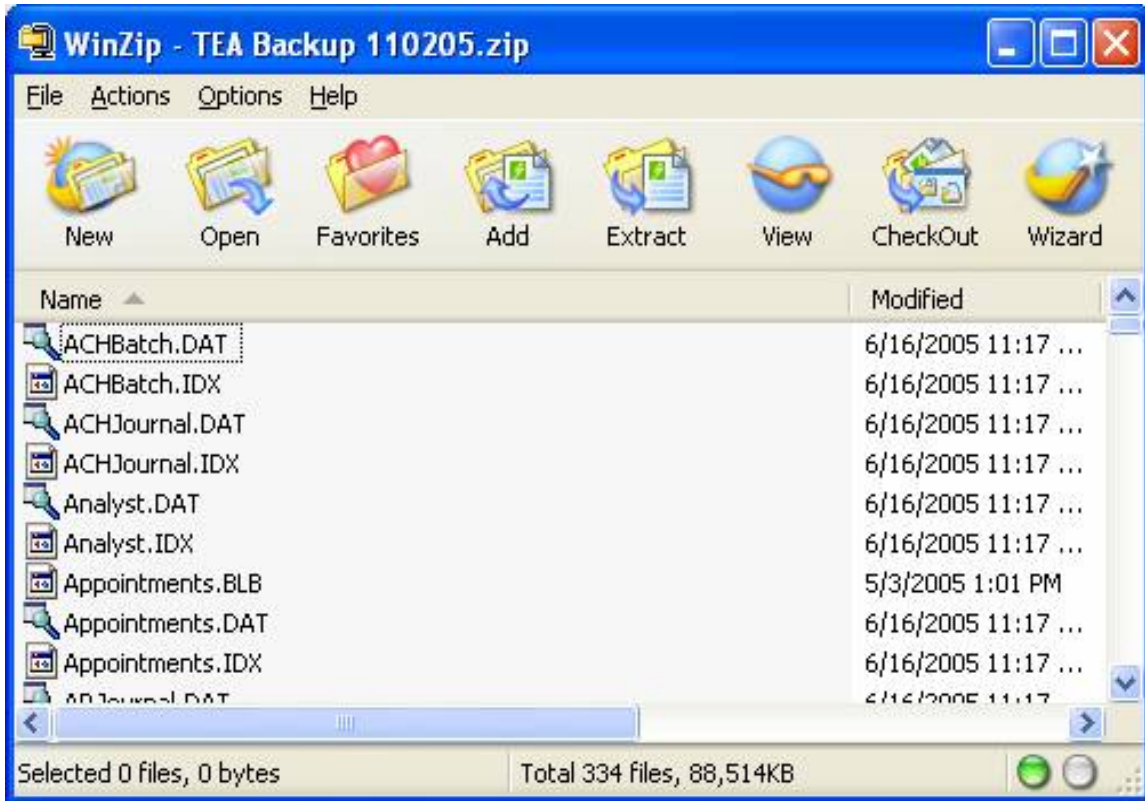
WinZip - TEA Backup 110205.zip

File Actions Options Help

New Open Favorites Add Extract View CheckOut Wizard

| Name | Modified |
|---|---|
| ACHBatch.DAT | 6/16/2005 11:17 ... |
| ACHBatch.IDX | 6/16/2005 11:17 ... |
| ACHJournal.DAT | 6/16/2005 11:17 ... |
| ACHJournal.IDX | 6/16/2005 11:17 ... |
| Analyst.DAT | 6/16/2005 11:17 ... |
| Analyst.IDX | 6/16/2005 11:17 ... |
| Appointments.BLB | 5/3/2005 1:01 PM |
| Appointments.DAT | 6/16/2005 11:17 ... |
| Appointments.IDX | 6/16/2005 11:17 ... |
| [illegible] | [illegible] |

Selected 0 files, 0 bytes Total 334 files, 88,514KB